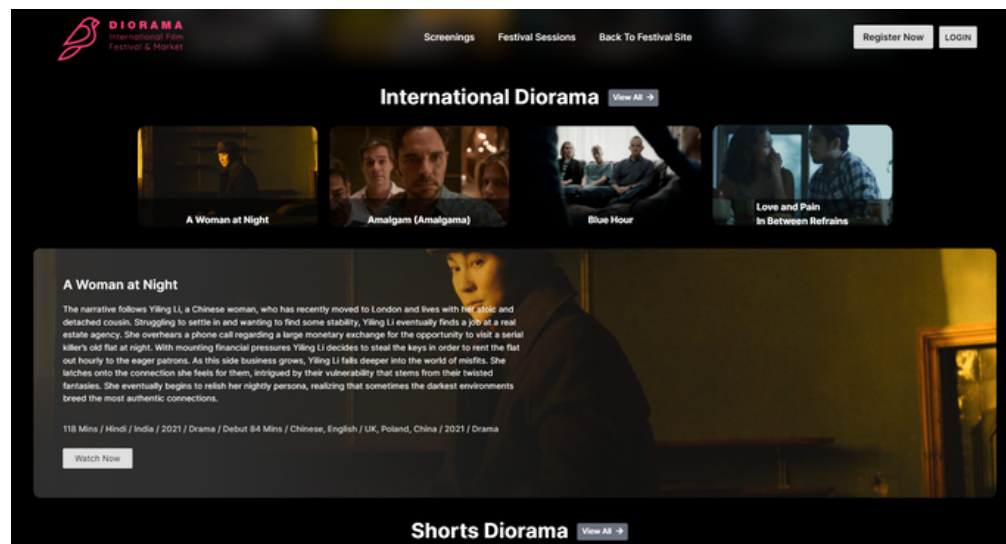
DIORAMA
International Film Festival & Market

Screenings Festival Sessions Back To Festival Site

Register Now LOGIN

International Diorama View All →

A Woman at Night

Amalgam (Amalgama)

Blue Hour

Love and Pain In Between Refrains

A Woman at Night

The narrative follows Yiling Li, a Chinese woman, who has recently moved to London and lives with her stoic and detached cousin. Struggling to settle in and wanting to find some stability, Yiling Li eventually finds a job at a real estate agency. She overhears a phone call regarding a large monetary exchange for the opportunity to visit a serial killer's old flat at night. With mounting financial pressures Yiling Li decides to steal the keys in order to rent the flat out hourly to the eager patrons. As this side business grows, Yiling Li falls deeper into the world of misfits. She latches onto the connection she feels for them, intrigued by their vulnerability that stems from their twisted fantasies. She eventually begins to relish her nightly persona, realizing that sometimes the darkest environments breed the most authentic connections.

118 Mins / Hindi / India / 2021 / Drama / Debut 84 Mins / Chinese, English / UK, Poland, China / 2021 / Drama

Watch Now

Shorts Diorama View All →